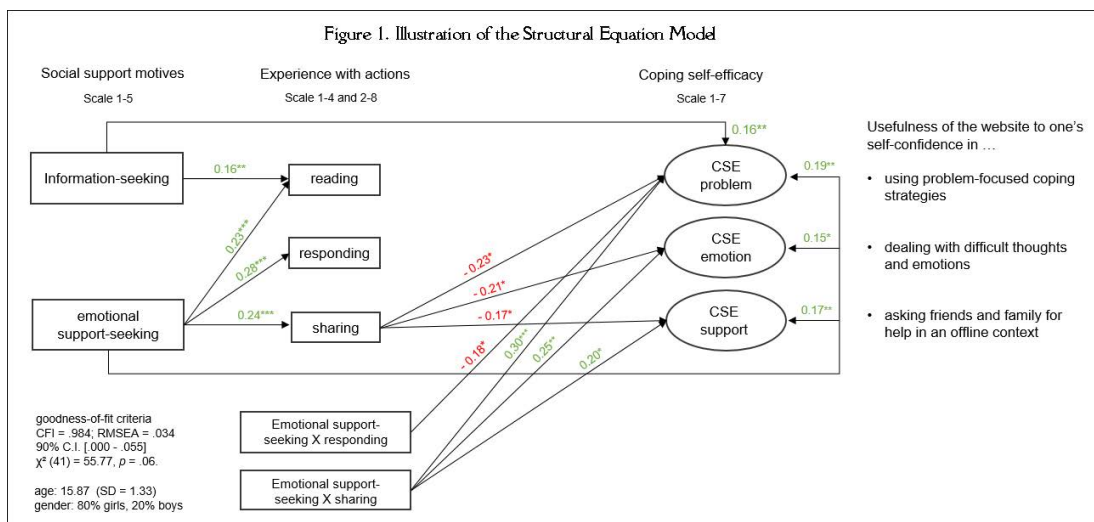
Figure 1. Illustration of the Structural Equation Model

Social support motives
Scale 1-5

Experience with actions
Scale 1-4 and 2-8

Coping self-efficacy
Scale 1-7

0.16**

Usefulness of the website to one's self-confidence in …

Information-seeking

0.16**

reading

CSE problem

0.19**

• using problem-focused coping strategies

0.23***

responding

0.28***

CSE emotion

0.15*

• dealing with difficult thoughts and emotions

- 0.23*

- 0.21*

emotional support-seeking

0.24***

sharing

- 0.17*

CSE support

0.17**

• asking friends and family for help in an offline context

- 0.18*

0.30***

0.25**

0.20*

goodness-of-fit criteria
CFI = .984; RMSEA = .034
90% C.I. [.000 - .055]
$\chi^2$ (41) = 55.77, $p$ = .06.

age: 15.87 (SD = 1.33)
gender: 80% girls, 20% boys

Emotional support-seeking X responding

Emotional support-seeking X sharing